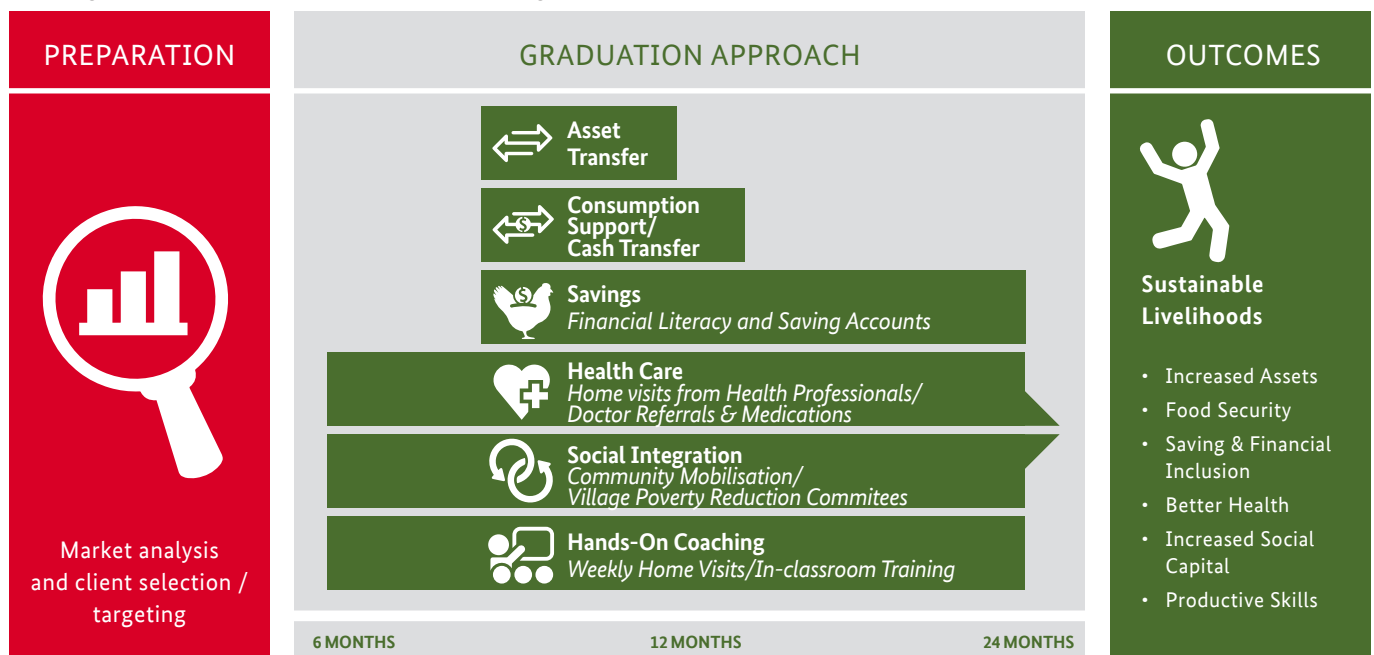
PREPARATION

Market analysis and client selection / targeting

GRADUATION APPROACH

Asset Transfer

Consumption Support/ Cash Transfer

Savings
Financial Literacy and Saving Accounts

Health Care
Home visits from Health Professionals/ Doctor Referrals & Medications

Social Integration
Community Mobilisation/ Village Poverty Reduction Commitees

Hands-On Coaching
Weekly Home Visits/In-classroom Training

6 MONTHS
12 MONTHS
24 MONTHS

OUTCOMES

Sustainable Livelihoods

- Increased Assets
- Food Security
- Saving & Financial Inclusion
- Better Health
- Increased Social Capital
- Productive Skills